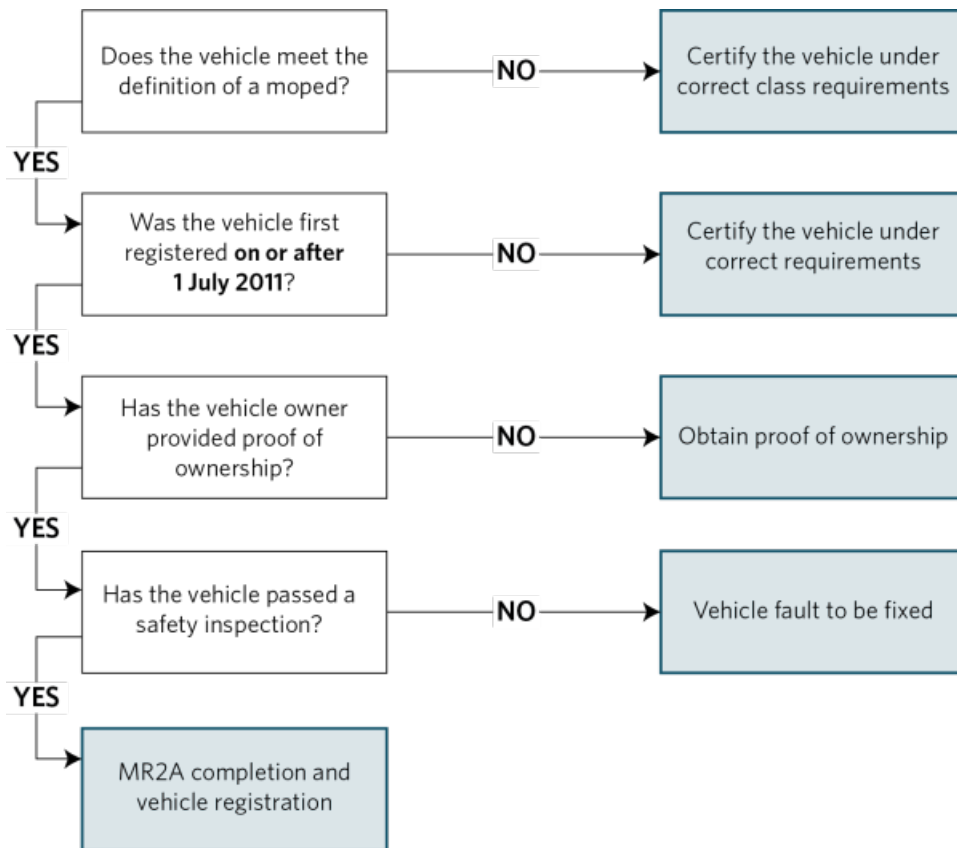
Does the vehicle meet the definition of a moped?

NO

Certify the vehicle under correct class requirements

YES

Was the vehicle first registered **on or after 1 July 2011**?

NO

Certify the vehicle under correct requirements

YES

Has the vehicle owner provided proof of ownership?

NO

Obtain proof of ownership

YES

Has the vehicle passed a safety inspection?

NO

Vehicle fault to be fixed

YES

MR2A completion and vehicle registration